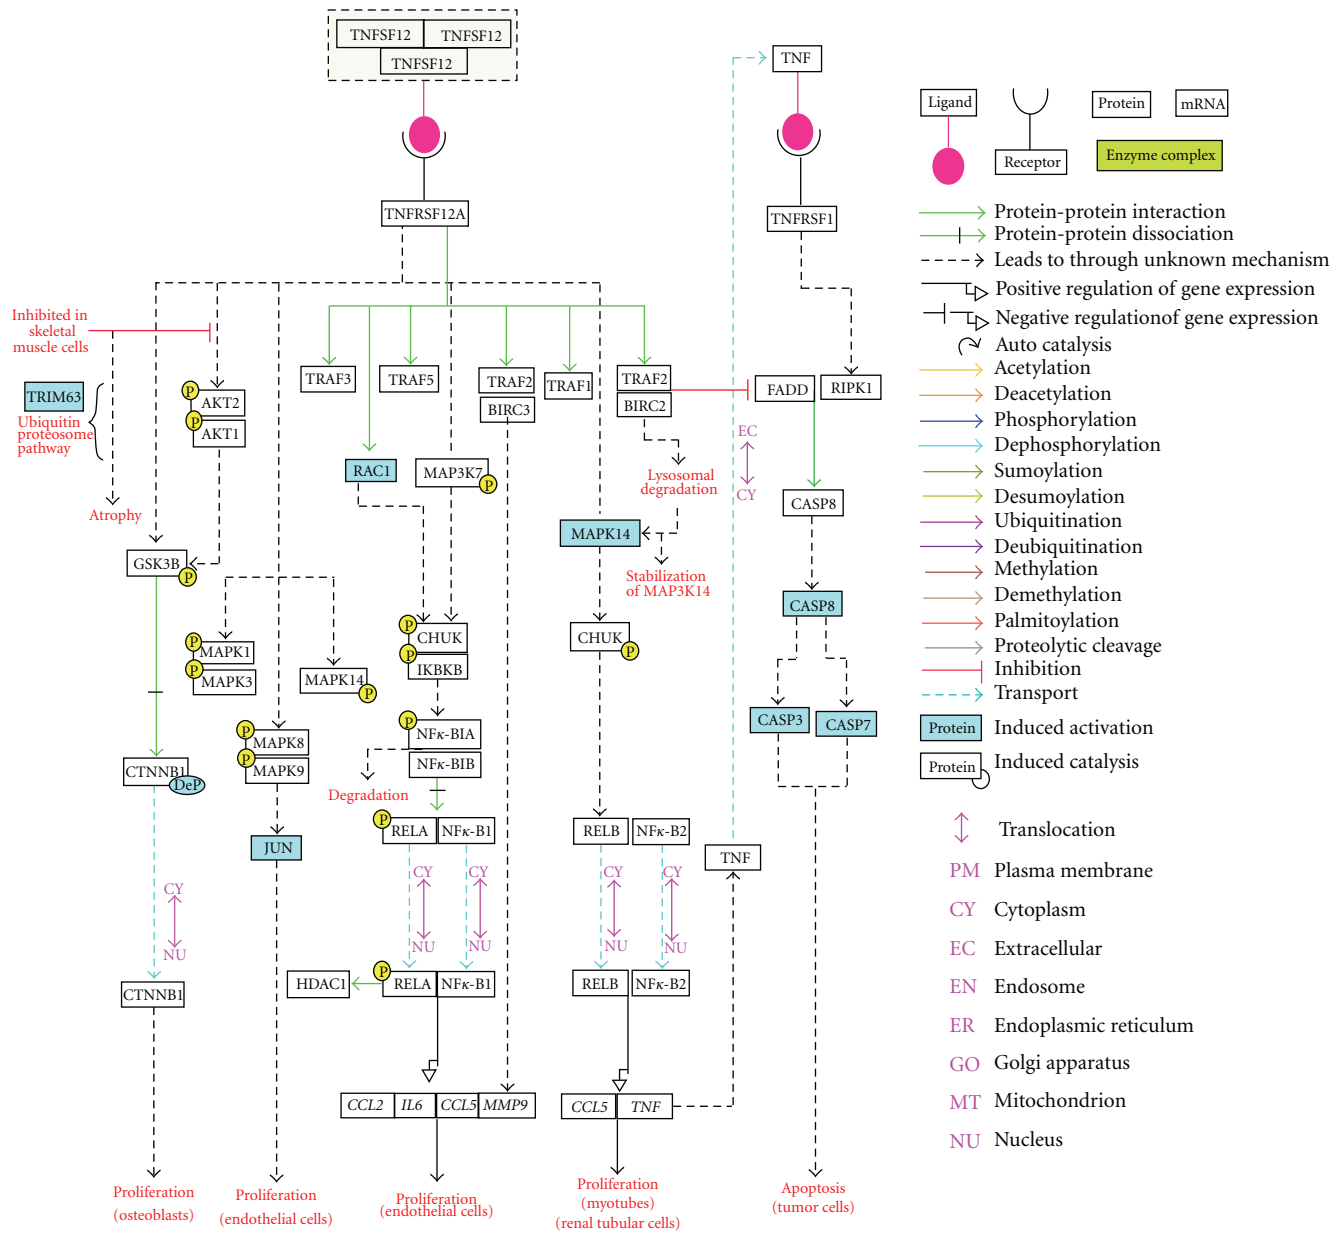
TNFSF12 TNFSF12
TNFSF12

TNFRSF12A

Inhibited in skeletal muscle cells

TRIM63
Ubiquitin proteosome pathway

Atrophy

P AKT2
P AKT1

TRAF3 TRAF5 TRAF2 BIRC3 TRAF1 TRAF2 BIRC2

RAC1 MAP3K7 P

GSK3B P

P MAPK1
P MAPK3
MAPK14 P

P MAPK8
P MAPK9

JUN

CTNNB1 DeP

CY
NU

CTNNB1

P CHUK
P IKBKB

P NFκ-BIA
NFκ-BIB

Degradation

P RELA NFκ-B1

CY CY
NU NU

HDAC1 P RELA NFκ-B1

CCL2 IL6 CCL5 MMP9

Proliferation (osteoblasts)

Proliferation (endothelial cells)

Proliferation (endothelial cells)

TNF

TNFRSF1

FADD RIPK1

EC
CY

Lysosomal degradation

MAPK14

Stabilization of MAP3K14

CHUK P

CASP8

CASP8

CASP3 CASP7

RELB NFκ-B2

CY CY
NU NU

RELB NFκ-B2

TNF

CCL5 TNF

Proliferation (myotubes) (renal tubular cells)

Apoptosis (tumor cells)

Ligand
Receptor
Protein
mRNA
Enzyme complex

Protein-protein interaction
Protein-protein dissociation
Leads to through unknown mechanism
Positive regulation of gene expression
Negative regulationof gene expression
Auto catalysis
Acetylation
Deacetylation
Phosphorylation
Dephosphorylation
Sumoylation
Desumoylation
Ubiquitination
Deubiquitination
Methylation
Demethylation
Palmitoylation
Proteolytic cleavage
Inhibition
Transport
Protein Induced activation
Protein Induced catalysis

Translocation
PM Plasma membrane
CY Cytoplasm
EC Extracellular
EN Endosome
ER Endoplasmic reticulum
GO Golgi apparatus
MT Mitochondrion
NU Nucleus